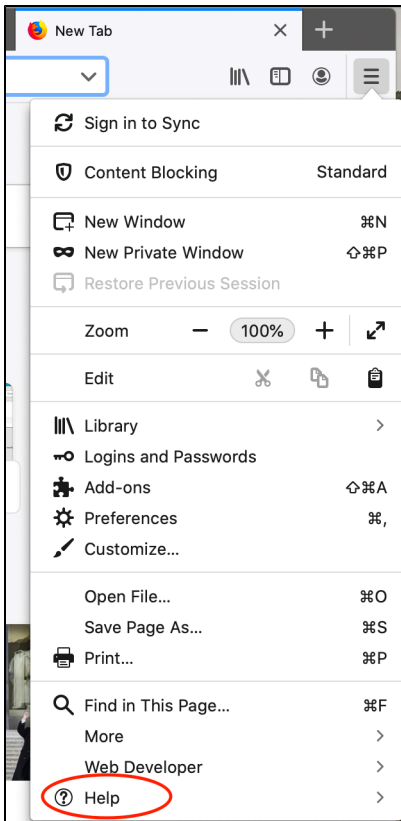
New Tab

Sign in to Sync

Content Blocking Standard

New Window ⌘N
New Private Window ⇧⌘P
Restore Previous Session

Zoom − 100% +

Edit

Library
Logins and Passwords
Add-ons ⇧⌘A
Preferences ⌘,
Customize...

Open File... ⌘O
Save Page As... ⌘S
Print... ⌘P

Find in This Page... ⌘F
More
Web Developer
Help